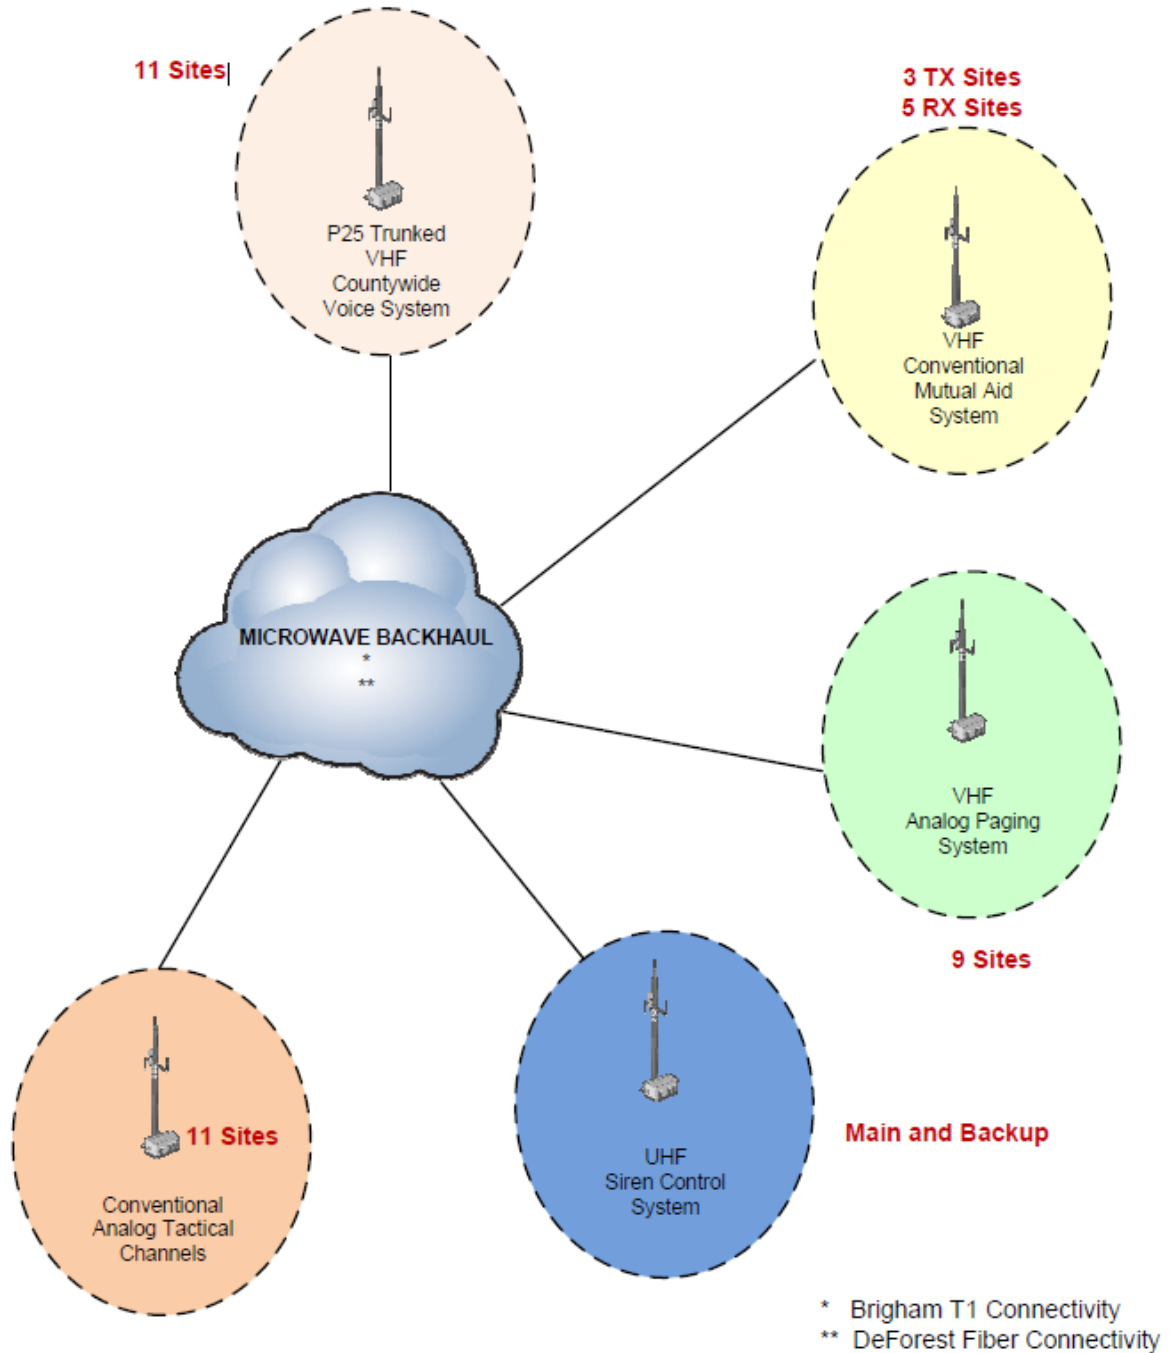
11 Sites

P25 Trunked VHF Countywide Voice System

3 TX Sites
5 RX Sites

VHF Conventional Mutual Aid System

MICROWAVE BACKHAUL
*
**

VHF Analog Paging System

9 Sites

11 Sites

Conventional Analog Tactical Channels

UHF Siren Control System

Main and Backup

* Brigham T1 Connectivity
** DeForest Fiber Connectivity